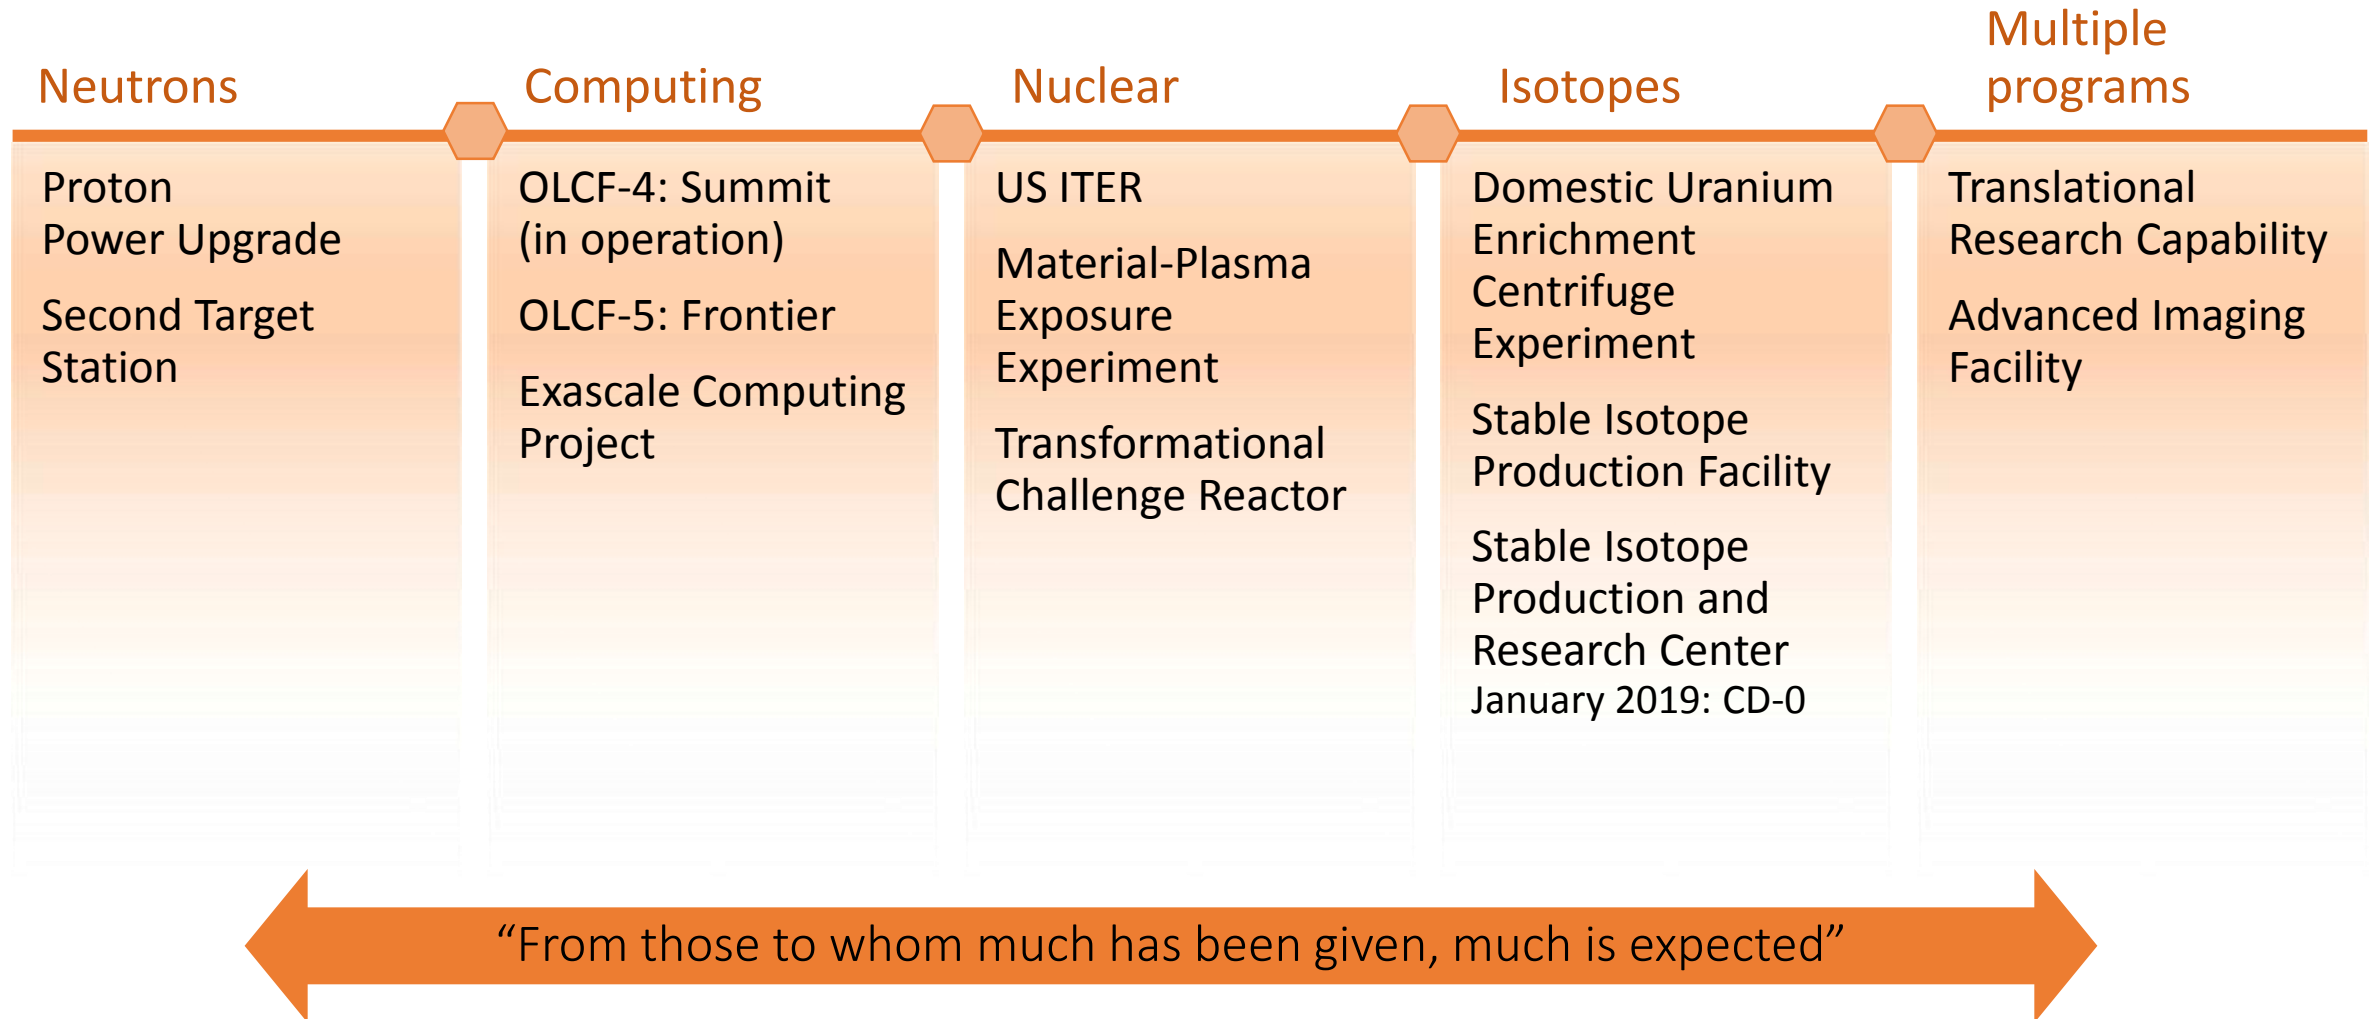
Neutrons

Proton Power Upgrade

Second Target Station

Computing

OLCF-4: Summit (in operation)

OLCF-5: Frontier

Exascale Computing Project

Nuclear

US ITER

Material-Plasma Exposure Experiment

Transformational Challenge Reactor

Isotopes

Domestic Uranium Enrichment Centrifuge Experiment

Stable Isotope Production Facility

Stable Isotope Production and Research Center
January 2019: CD-0

Multiple programs

Translational Research Capability

Advanced Imaging Facility

“From those to whom much has been given, much is expected”